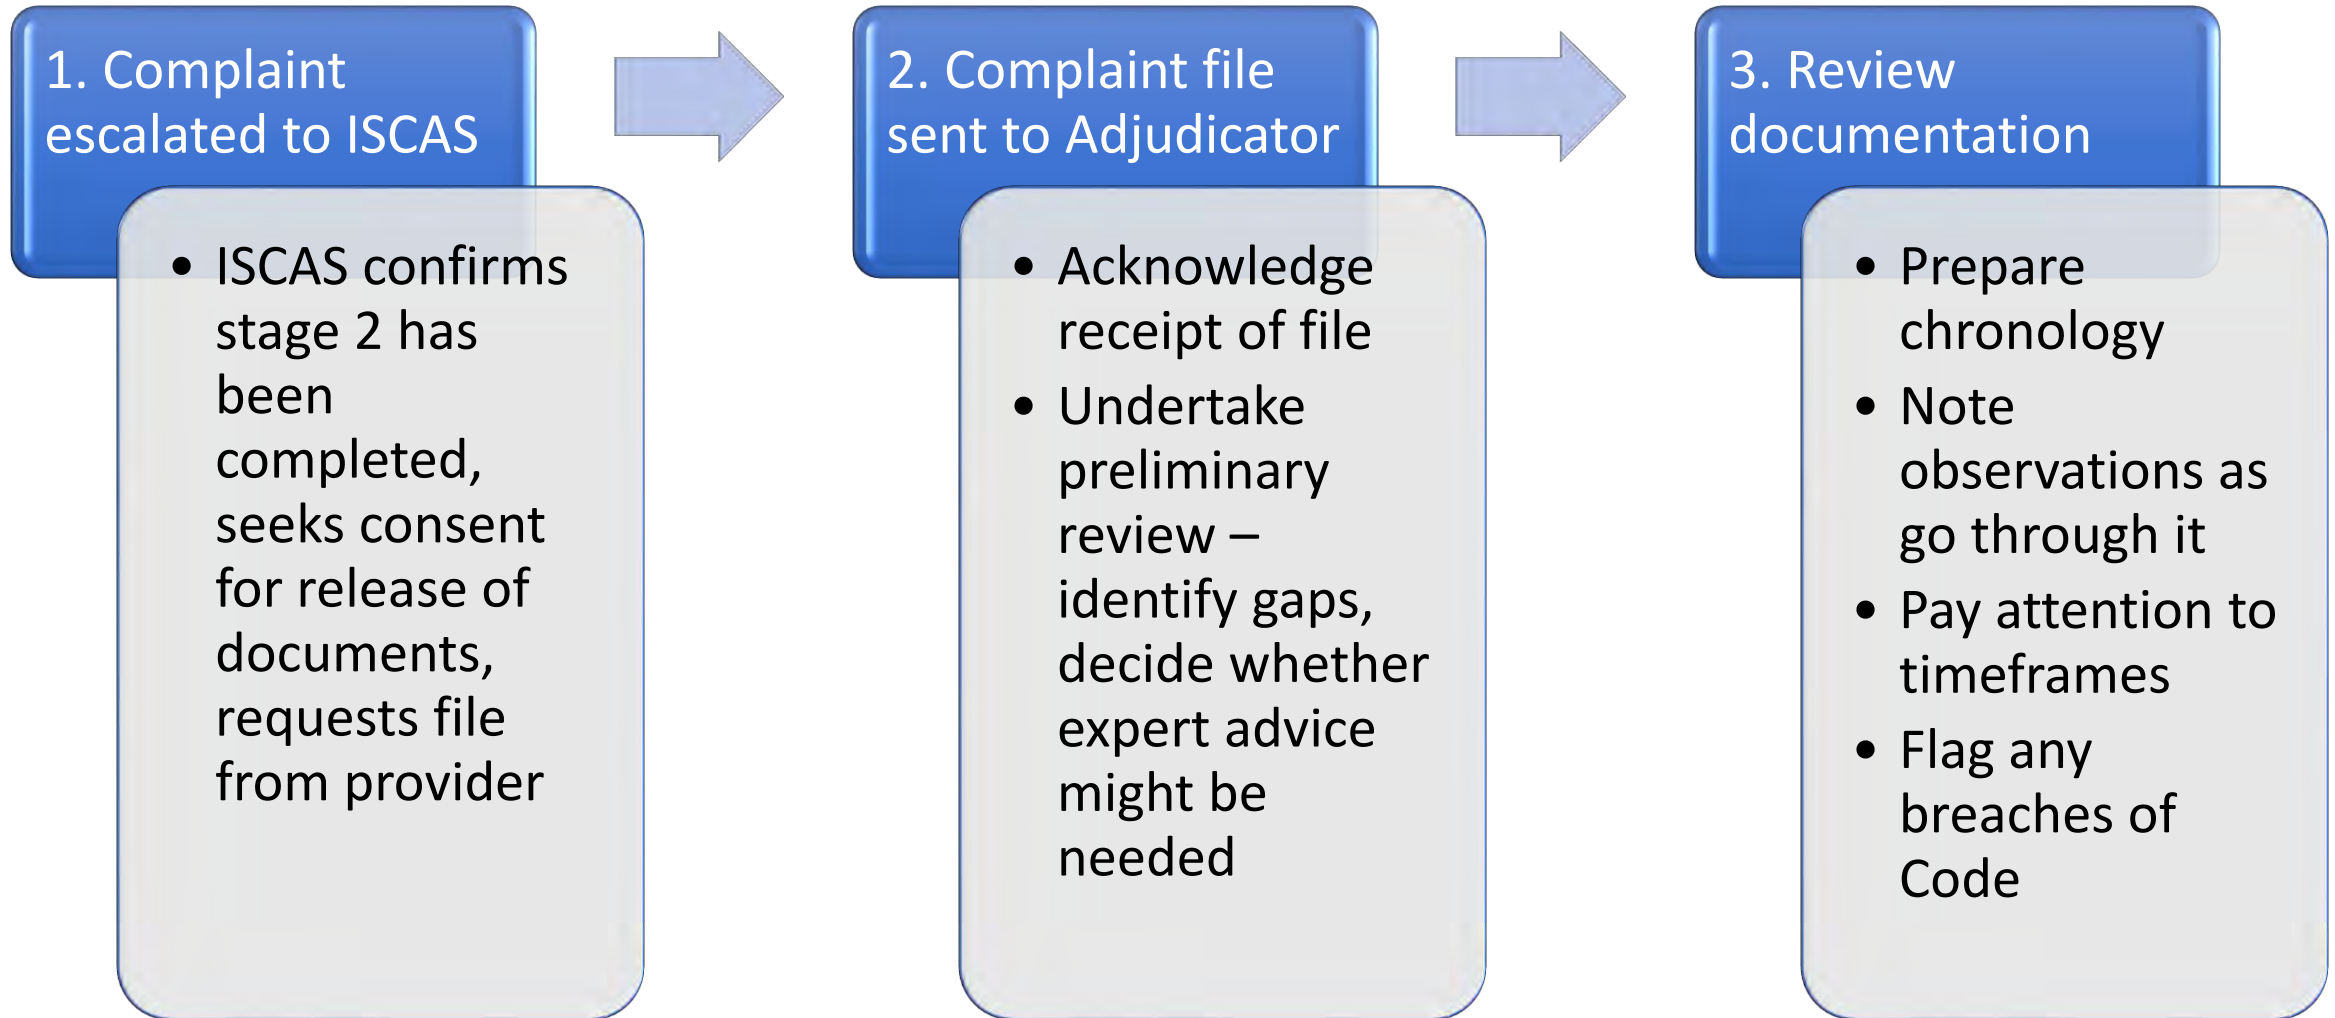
1. Complaint escalated to ISCAS

- ISCAS confirms stage 2 has been completed, seeks consent for release of documents, requests file from provider

2. Complaint file sent to Adjudicator

- Acknowledge receipt of file
- Undertake preliminary review – identify gaps, decide whether expert advice might be needed

3. Review documentation

- Prepare chronology
- Note observations as go through it
- Pay attention to timeframes
- Flag any breaches of Code